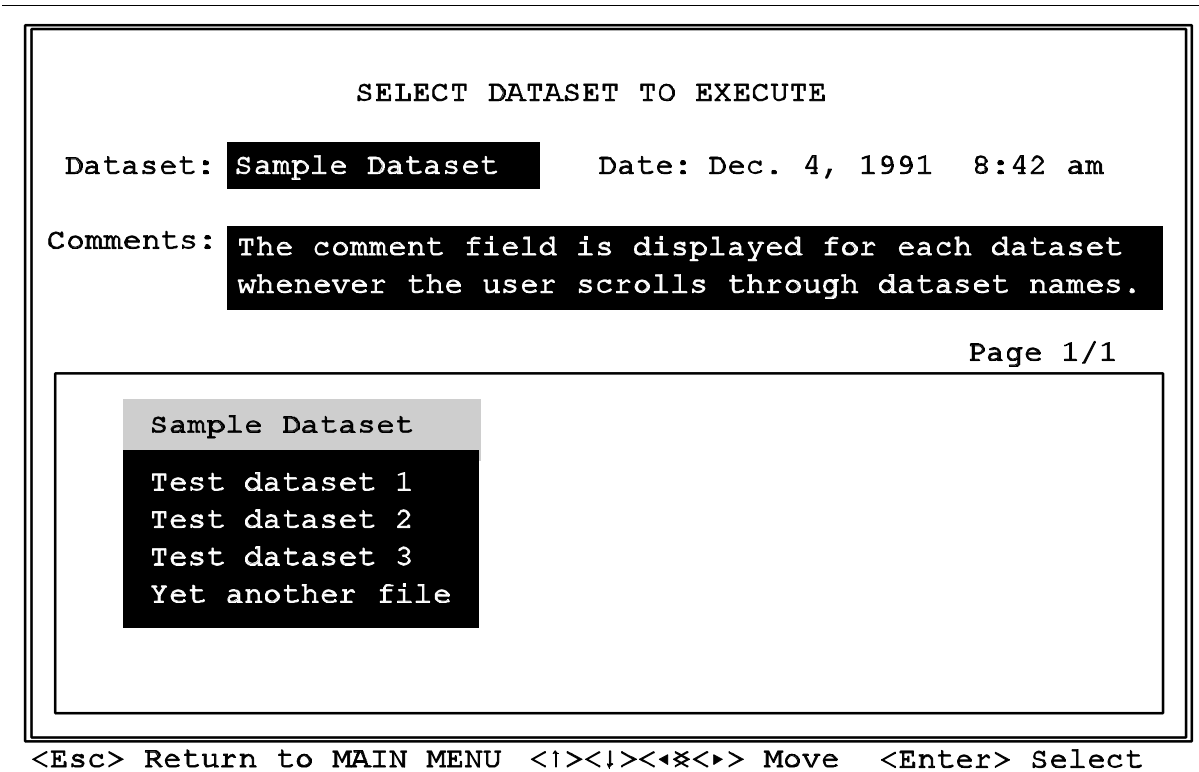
SELECT DATASET TO EXECUTE

Dataset: Sample Dataset

Date: Dec. 4, 1991 8:42 am

Comments: The comment field is displayed for each dataset whenever the user scrolls through dataset names.

Page 1/1

Sample Dataset

Test dataset 1
Test dataset 2
Test dataset 3
Yet another file

<Esc> Return to MAIN MENU <↑><↓><◂><▸> Move <Enter> Select